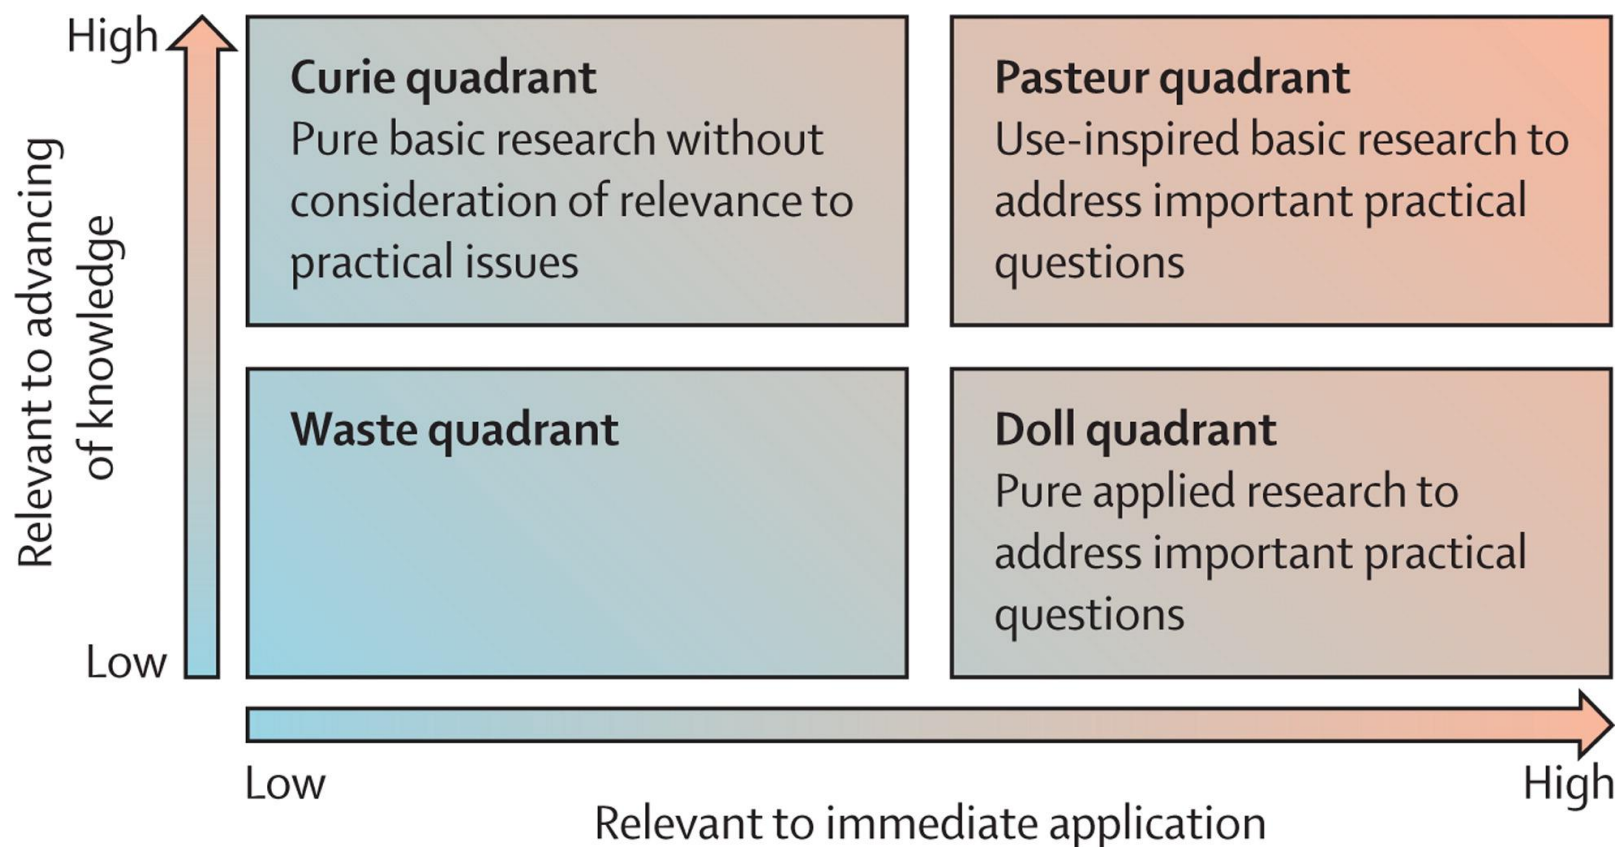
High

Relevant to advancing of knowledge

Low

Curie quadrant
Pure basic research without consideration of relevance to practical issues

Pasteur quadrant
Use-inspired basic research to address important practical questions

Waste quadrant

Doll quadrant
Pure applied research to address important practical questions

Low

High

Relevant to immediate application